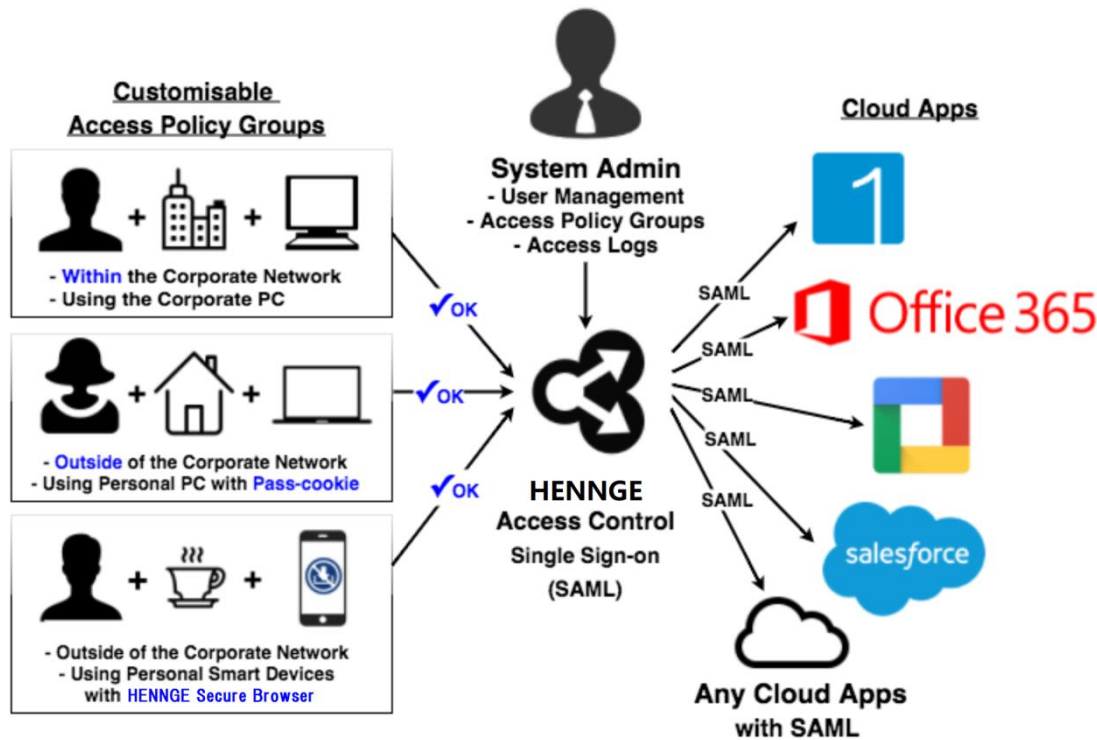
Customisable
Access Policy Groups

+ +

- Within the Corporate Network
- Using the Corporate PC

+ +

- Outside of the Corporate Network
- Using Personal PC with Pass-cookie

+ +

- Outside of the Corporate Network
- Using Personal Smart Devices with HENNGE Secure Browser

✓OK

✓OK

✓OK

System Admin
- User Management
- Access Policy Groups
- Access Logs

HENNGE
Access Control
Single Sign-on
(SAML)

Cloud Apps

SAML

SAML

SAML

SAML

SAML

1

Office 365

salesforce

Any Cloud Apps
with SAML